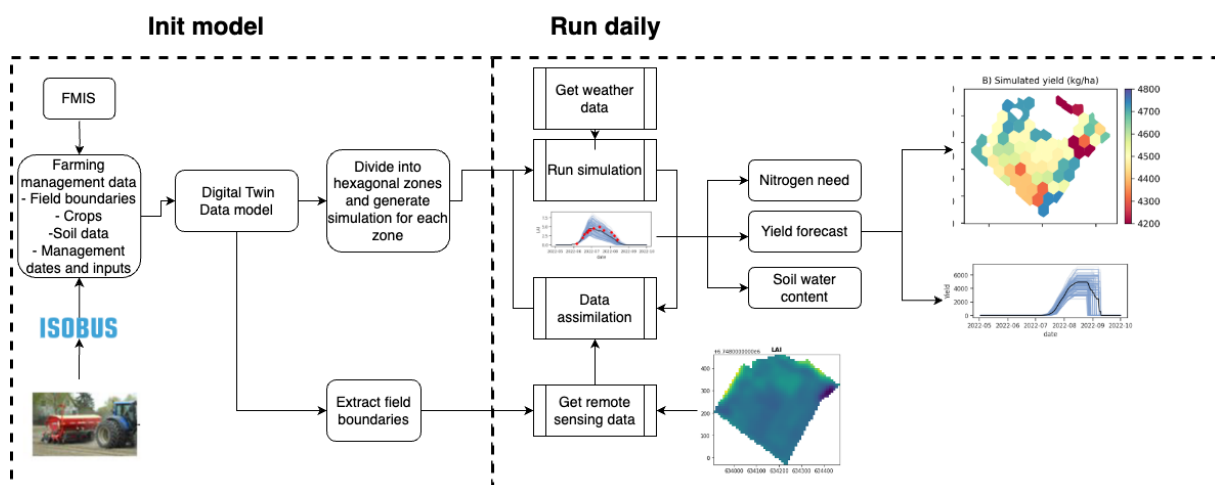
Init model

Run daily

FMIS

Farming management data - Field boundaries - Crops -Soil data - Management dates and inputs

ISOBUS

Digital Twin Data model

Divide into hexagonal zones and generate simulation for each zone

Extract field boundaries

Get weather data

Run simulation

Data assimilation

Get remote sensing data

Nitrogen need

Yield forecast

Soil water content

B) Simulated yield (kg/ha)

4800
4700
4600
4500
4400
4300
4200

LAI

2022-05 2022-06 2022-07 2022-08 2022-09 2022-10
date

Yield
6000
4000
2000
0
2022-05 2022-06 2022-07 2022-08 2022-09 2022-10
date

LAI
400
300
200
100
0
634000 634100 634200 634300 634400